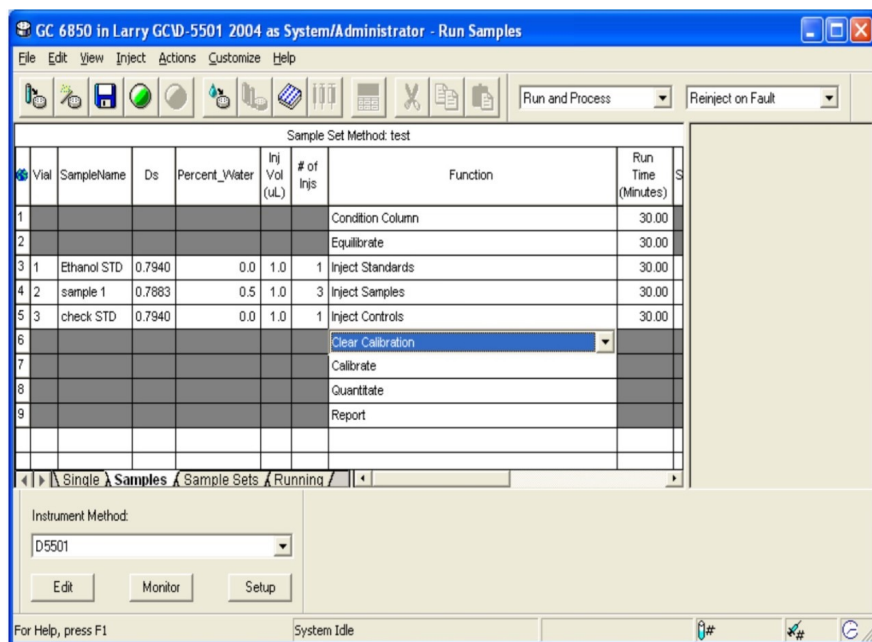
GC 6850 in Larry GC\D-5501 2004 as System/Administrator - Run Samples

File Edit View Inject Actions Customize Help

Run and Process
Reinject on Fault

Sample Set Method: test

| | Vial | SampleName | Ds | Percent_Water | Inj Vol (uL) | # of Injs | Function | Run Time (Minutes) | S |
|---|---|---|---|---|---|---|---|---|---|
| 1 | | | | | | | Condition Column | 30.00 | |
| 2 | | | | | | | Equilibrate | 30.00 | |
| 3 | 1 | Ethanol STD | 0.7940 | 0.0 | 1.0 | 1 | Inject Standards | 30.00 | |
| 4 | 2 | sample 1 | 0.7883 | 0.5 | 1.0 | 3 | Inject Samples | 30.00 | |
| 5 | 3 | check STD | 0.7940 | 0.0 | 1.0 | 1 | Inject Controls | 30.00 | |
| 6 | | | | | | | Clear Calibration | | |
| 7 | | | | | | | Calibrate | | |
| 8 | | | | | | | Quantitate | | |
| 9 | | | | | | | Report | | |

Single Samples Sample Sets Running

Instrument Method:
D5501

Edit Monitor Setup

For Help, press F1 System Idle